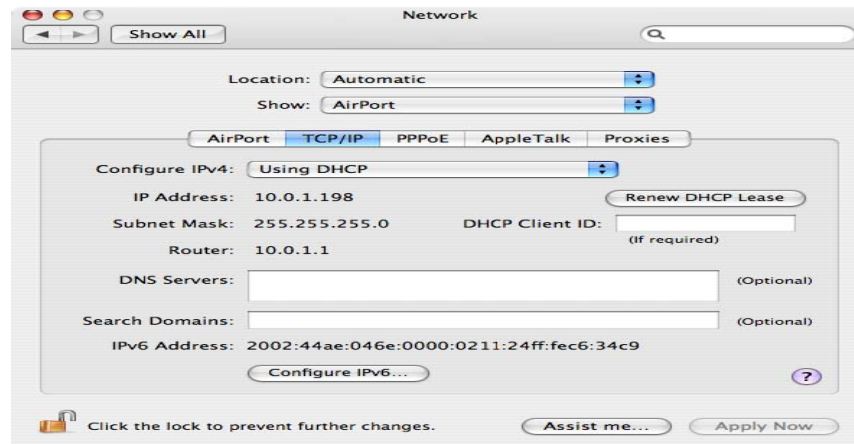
Network

Show All

Location: Automatic

Show: AirPort

AirPort | TCP/IP | PPPoE | AppleTalk | Proxies

Configure IPv4: Using DHCP

IP Address: 10.0.1.198

Renew DHCP Lease

Subnet Mask: 255.255.255.0

DHCP Client ID:

(If required)

Router: 10.0.1.1

DNS Servers:

(Optional)

Search Domains:

(Optional)

IPv6 Address: 2002:44ae:046e:0000:0211:24ff:fec6:34c9

Configure IPv6...

?

Click the lock to prevent further changes.

Assist me...

Apply Now